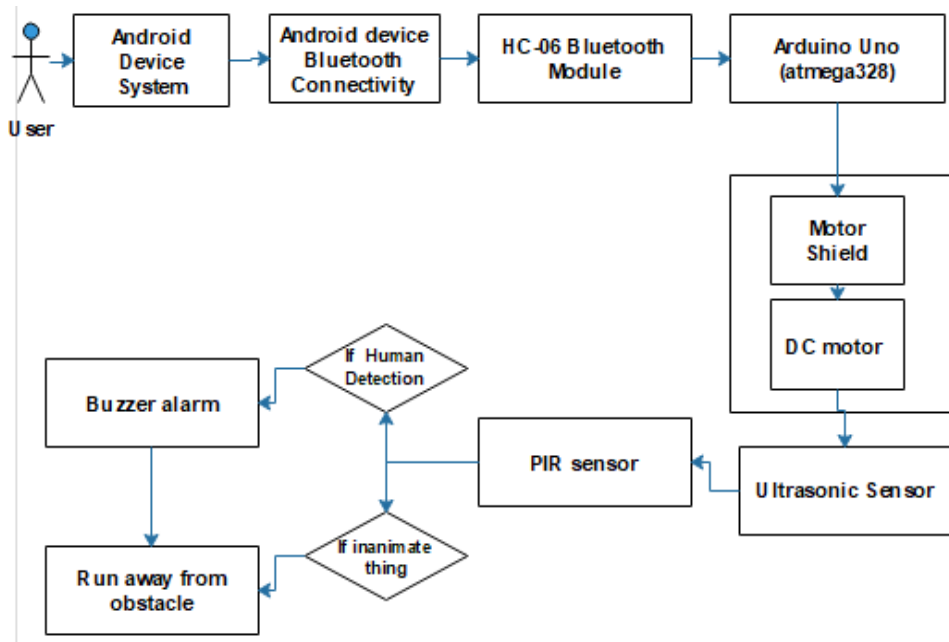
User

Android Device System

Android device Bluetooth Connectivity

HC-06 Bluetooth Module

Arduino Uno (atmega328)

Motor Shield

DC motor

Ultrasonic Sensor

PIR sensor

If Human Detection

Buzzer alarm

If inanimate thing

Run away from obstacle